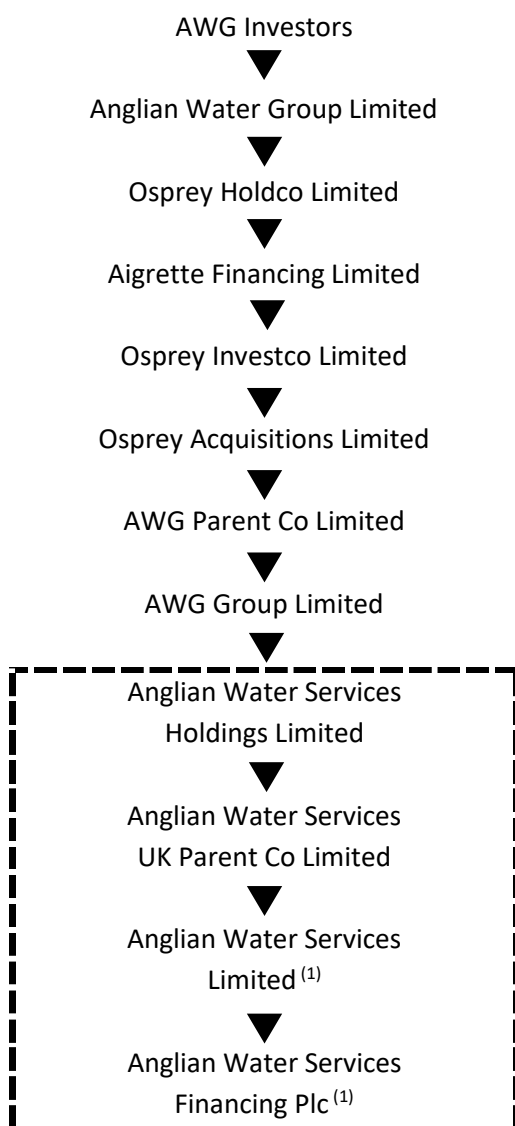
AWG Investors

Anglian Water Group Limited

Osprey Holdco Limited

Aigrette Financing Limited

Osprey Investco Limited

Osprey Acquisitions Limited

AWG Parent Co Limited

AWG Group Limited

Anglian Water Services Holdings Limited

Anglian Water Services UK Parent Co Limited

Anglian Water Services Limited $^{(1)}$

Anglian Water Services Financing Plc $^{(1)}$